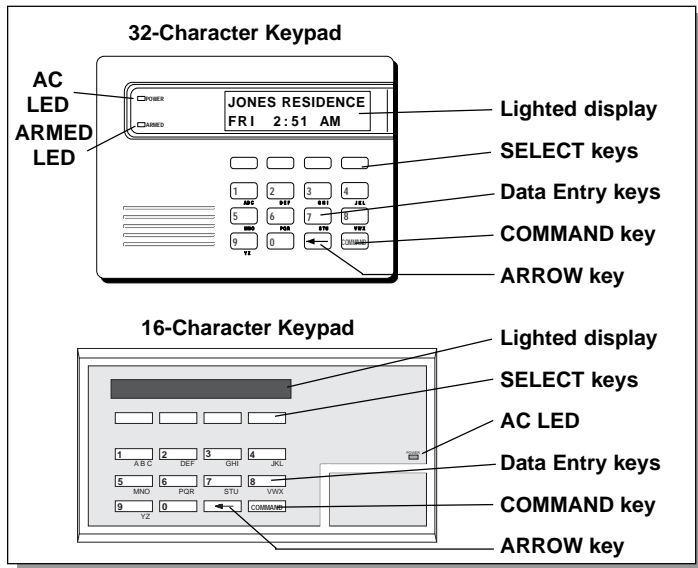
32-Character Keypad

AC LED

ARMED LED

POWER

ARMED

JONES RESIDENCE
FRI 2:51 AM

Lighted display

SELECT keys

Data Entry keys

COMMAND key

ARROW key

1 ABC
2 DEF
3 GHI
4 JKL
5 MNO
6 PQR
7 STU
8 VWX
9 YZ
0
COMMAND

16-Character Keypad

Lighted display

SELECT keys

AC LED

POWER

Data Entry keys

COMMAND key

ARROW key

1 A B C
2 DEF
3 GHI
4 JKL
5 MNO
6 PQR
7 STU
8 VWX
9 YZ
0
COMMAND